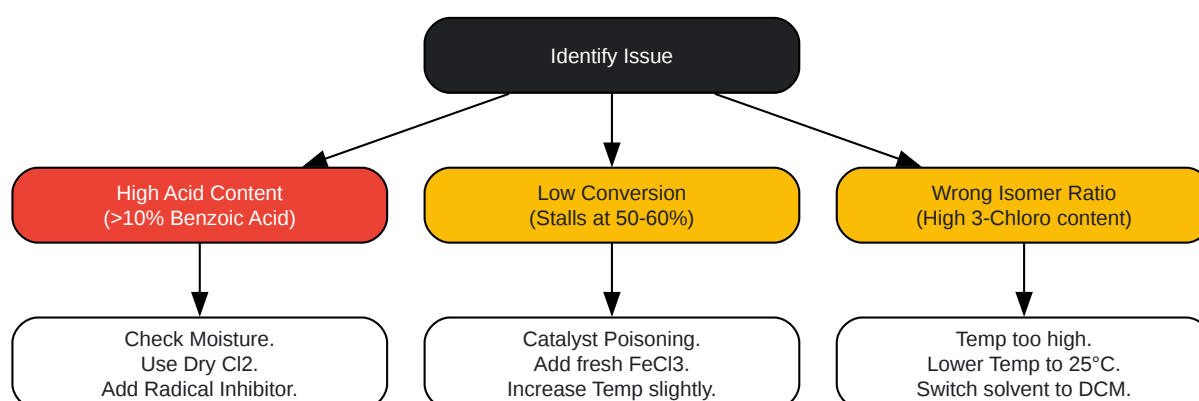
Identify Issue

High Acid Content
(>10% Benzoic Acid)

Low Conversion
(Stalls at 50-60%)

Wrong Isomer Ratio
(High 3-Chloro content)

Check Moisture.
Use Dry Cl2.
Add Radical Inhibitor.

Catalyst Poisoning.
Add fresh FeCl3.
Increase Temp slightly.

Temp too high.
Lower Temp to 25°C.
Switch solvent to DCM.